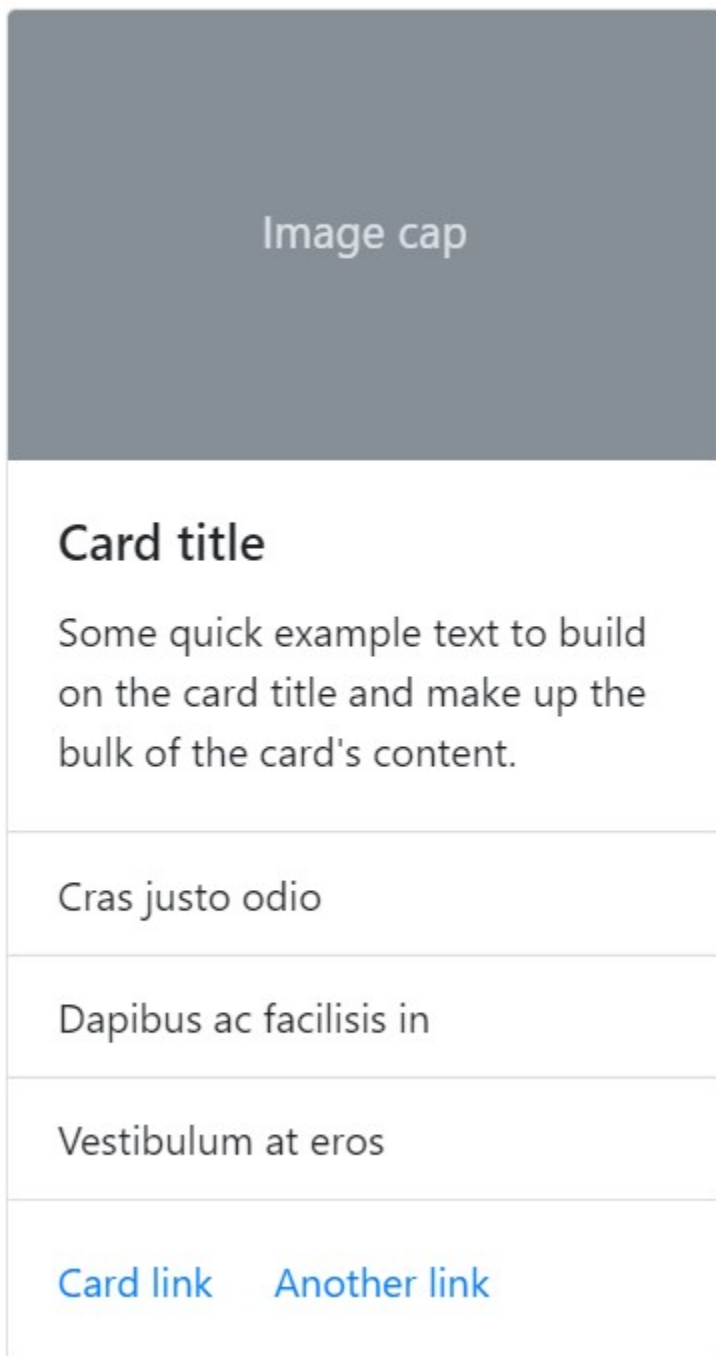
Image cap

Card title

Some quick example text to build on the card title and make up the bulk of the card's content.

Cras justo odio

Dapibus ac facilisis in

Vestibulum at eros

Card link Another link